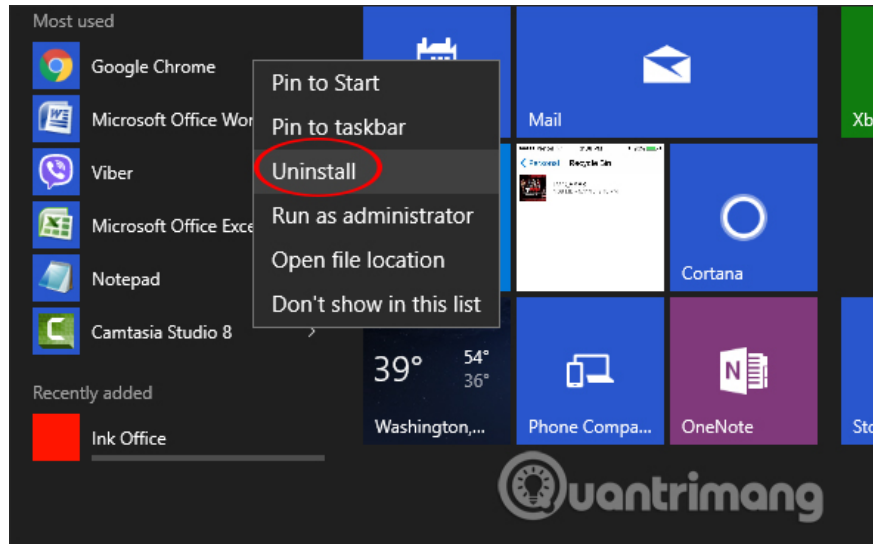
Most used

Google Chrome

Microsoft Office Wor

Viber

Microsoft Office Exce

Notepad

Camtasia Studio 8

Recently added

Ink Office

Pin to Start

Pin to taskbar

Uninstall

Run as administrator

Open file location

Don't show in this list

Mail

Xb

< Personal Recycle Bin

Cortana

39°

54°

36°

Washington,...

Phone Compa...

OneNote

Sto

Quantrimang